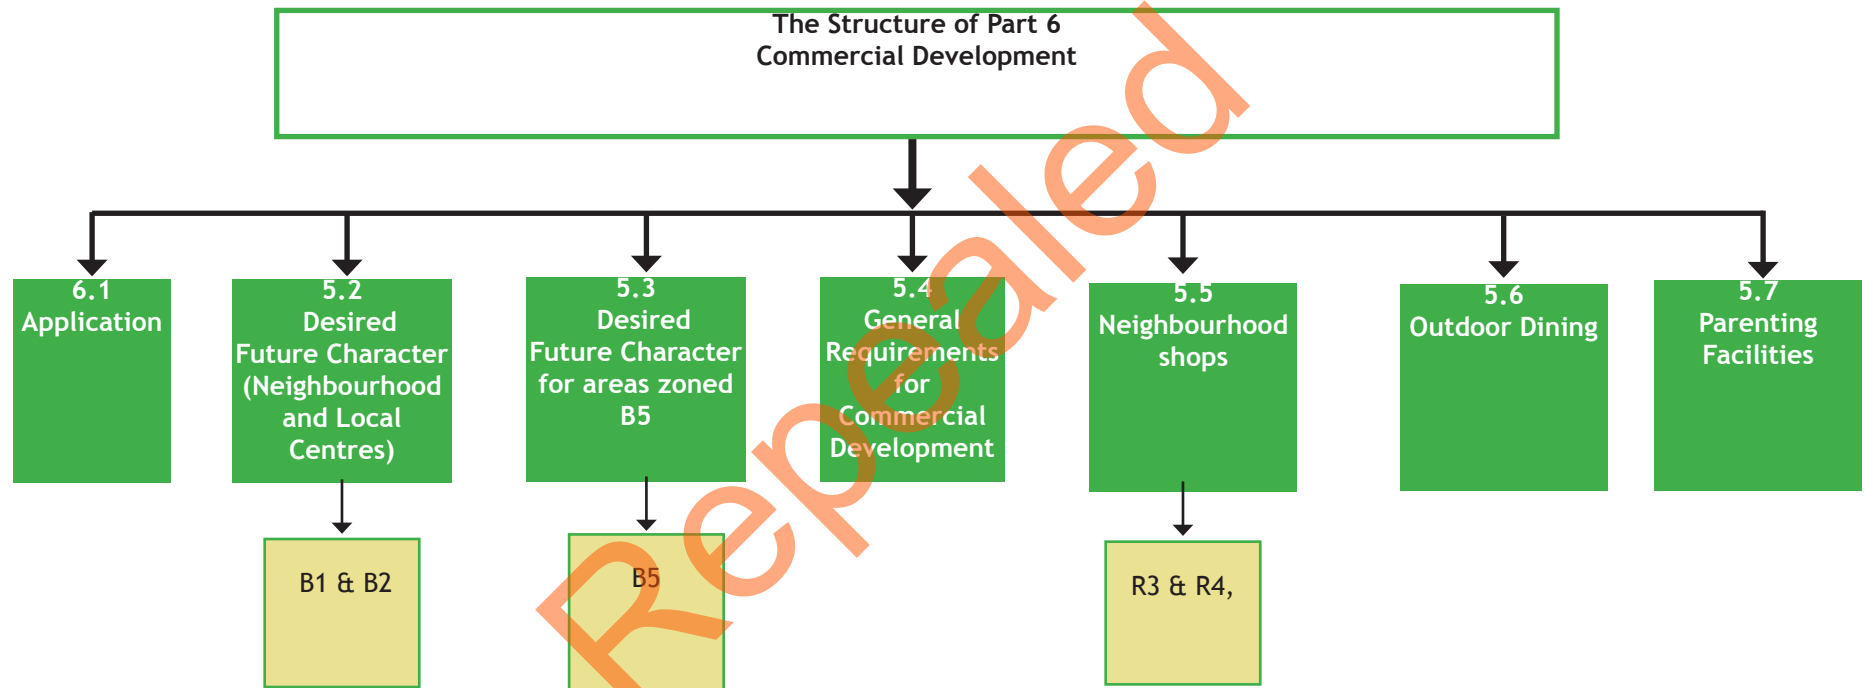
The Structure of Part 6
Commercial Development

6.1
Application

5.2
Desired
Future Character
(Neighbourhood
and Local
Centres)

B1 & B2

5.3
Desired
Future Character
for areas zoned
B5

B5

5.4
General
Requirements
for
Commercial
Development

5.5
Neighbourhood
shops

R3 & R4,

5.6
Outdoor Dining

5.7
Parenting
Facilities

Repealed